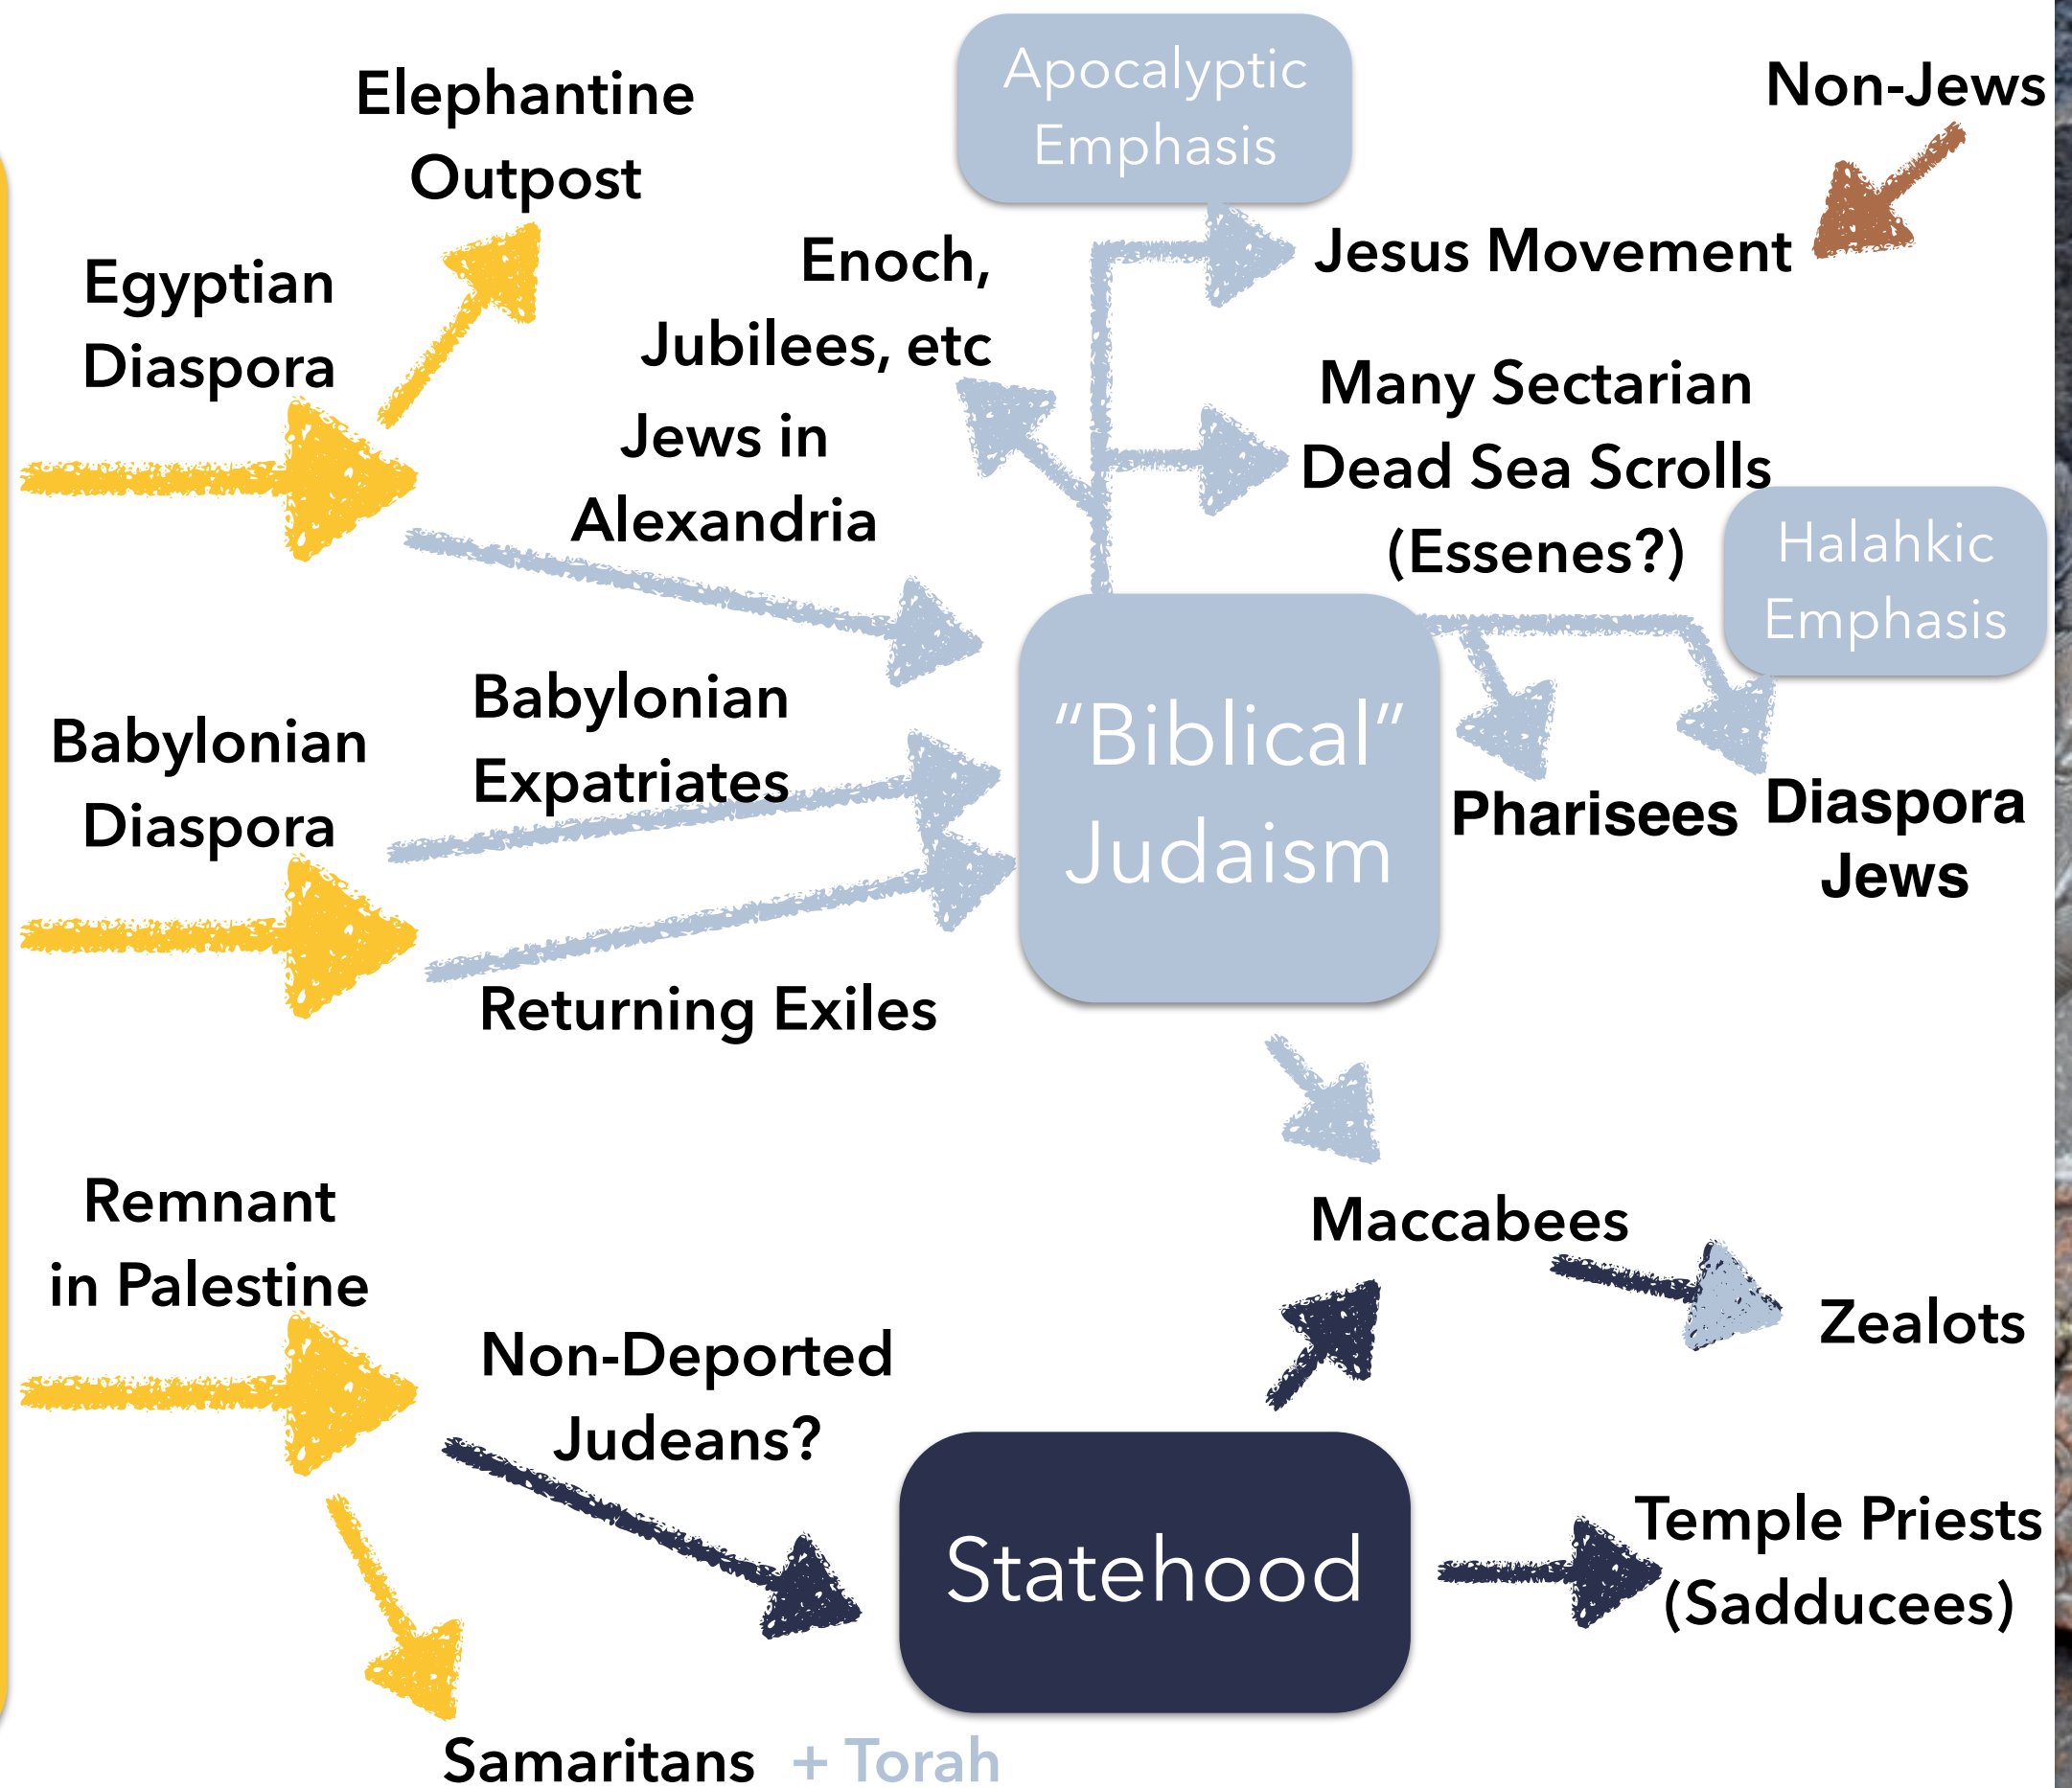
Elephantine Outpost

Apocalyptic Emphasis

Non-Jews

Egyptian Diaspora

Enoch, Jubilees, etc

Jesus Movement

Jews in Alexandria

Many Sectarian Dead Sea Scrolls (Essenes?)

Halahkic Emphasis

Babylonian Diaspora

Babylonian Expatriates

“Biblical” Judaism

Pharisees

Diaspora Jews

Returning Exiles

Remnant in Palestine

Maccabees

Zealots

Non-Deported Judeans?

Statehood

Temple Priests (Sadducees)

Samaritans + Torah